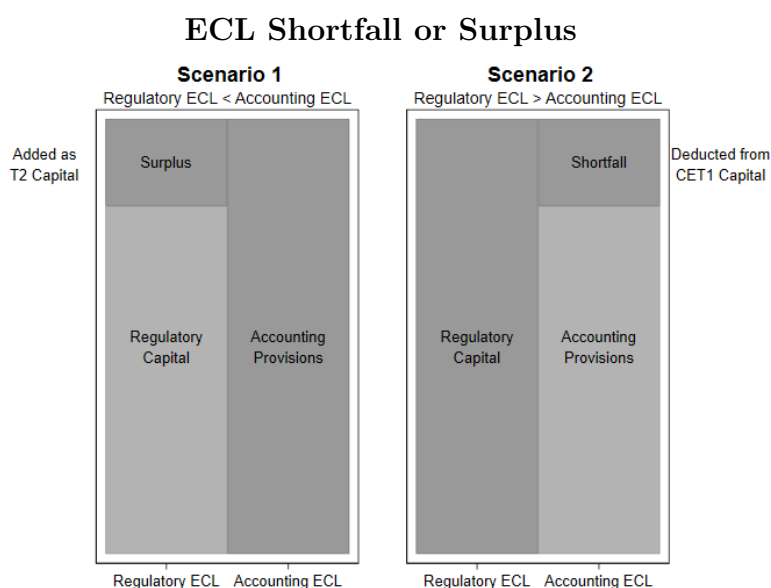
ECL Shortfall or Surplus

Scenario 1
Regulatory ECL < Accounting ECL

Added as T2 Capital

Surplus

Regulatory Capital

Accounting Provisions

Regulatory ECL Accounting ECL

Scenario 2
Regulatory ECL > Accounting ECL

Shortfall

Deducted from CET1 Capital

Regulatory Capital

Accounting Provisions

Regulatory ECL Accounting ECL